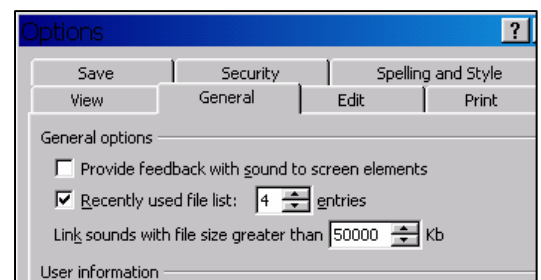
Options
?
Save
Security
Spelling and Style
View
General
Edit
Print
General options
Provide feedback with sound to screen elements
Recently used file list: 4 entries
Link sounds with file size greater than 50000 Kb
User information